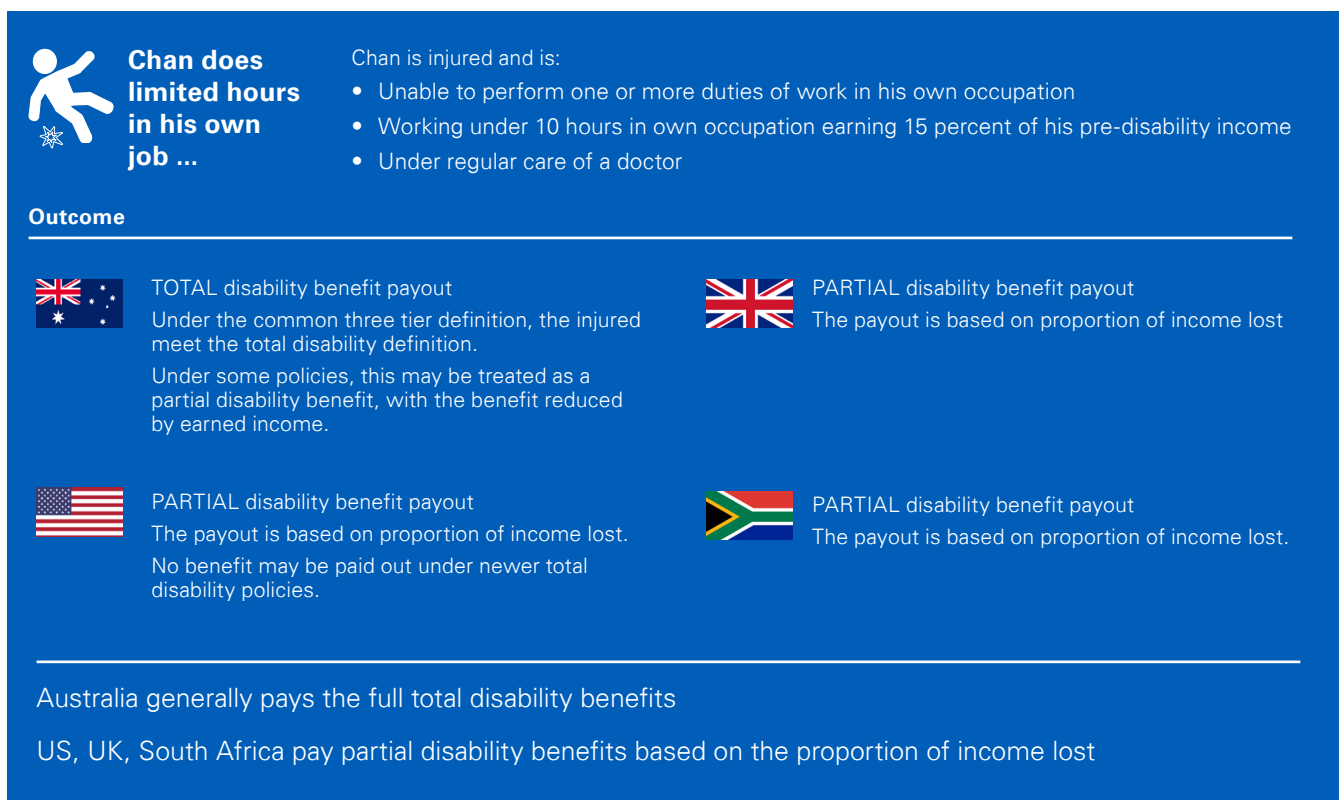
Chan does limited hours in his own job ...

Chan is injured and is:

- Unable to perform one or more duties of work in his own occupation
- Working under 10 hours in own occupation earning 15 percent of his pre-disability income
- Under regular care of a doctor

Outcome

TOTAL disability benefit payout

Under the common three tier definition, the injured meet the total disability definition.

Under some policies, this may be treated as a partial disability benefit, with the benefit reduced by earned income.

PARTIAL disability benefit payout

The payout is based on proportion of income lost

PARTIAL disability benefit payout

The payout is based on proportion of income lost.

No benefit may be paid out under newer total disability policies.

PARTIAL disability benefit payout

The payout is based on proportion of income lost.

Australia generally pays the full total disability benefits

US, UK, South Africa pay partial disability benefits based on the proportion of income lost